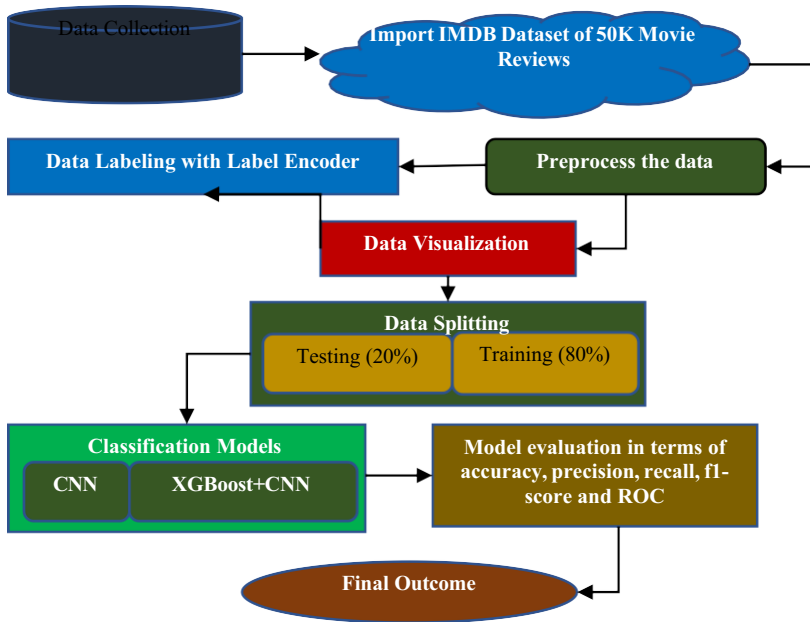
Data Collection

Import IMDB Dataset of 50K Movie Reviews

Data Labeling with Label Encoder

Preprocess the data

Data Visualization

Data Splitting

Testing (20%)

Training (80%)

Classification Models

CNN

XGBoost+CNN

Model evaluation in terms of accuracy, precision, recall, f1-score and ROC

Final Outcome